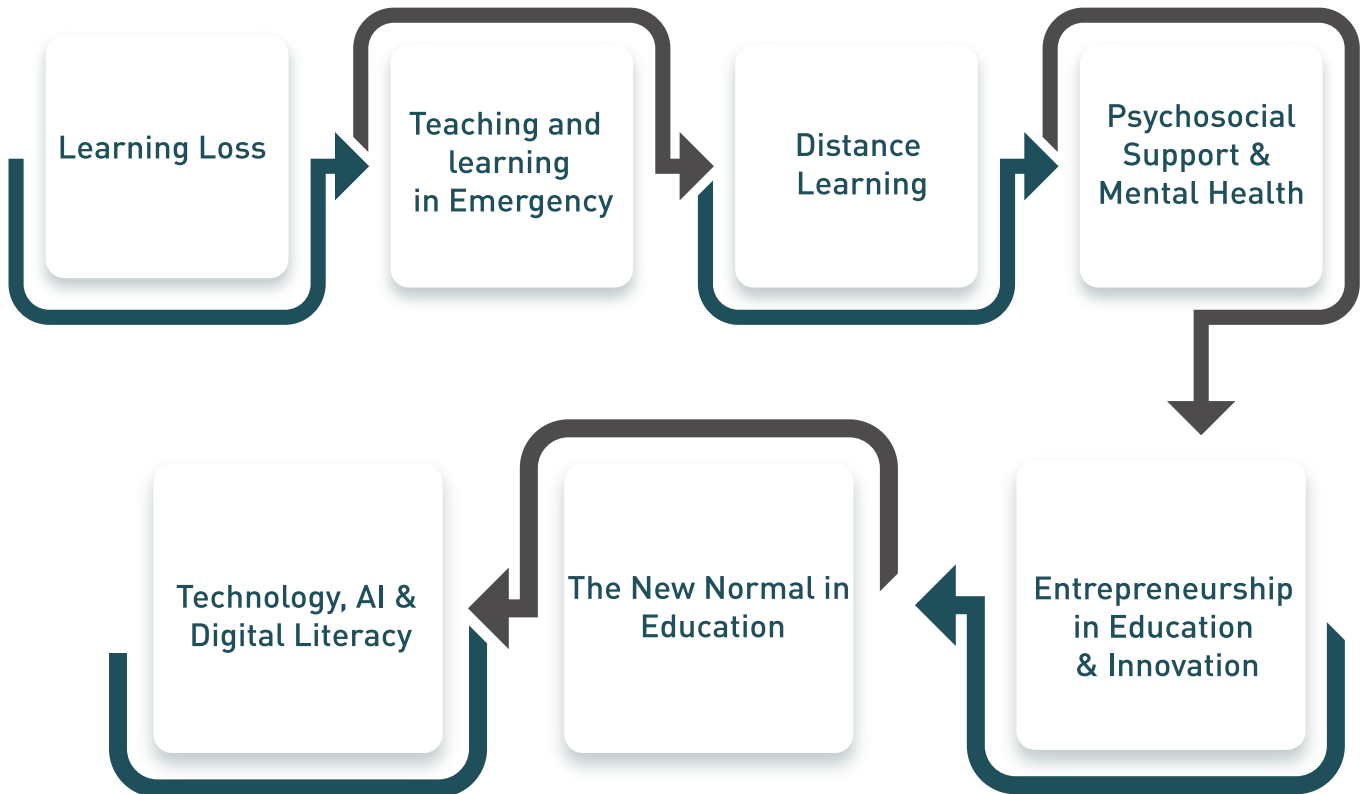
Learning Loss

Teaching and learning in Emergency

Distance Learning

Psychosocial Support & Mental Health

Entrepreneurship in Education & Innovation

The New Normal in Education

Technology, AI & Digital Literacy